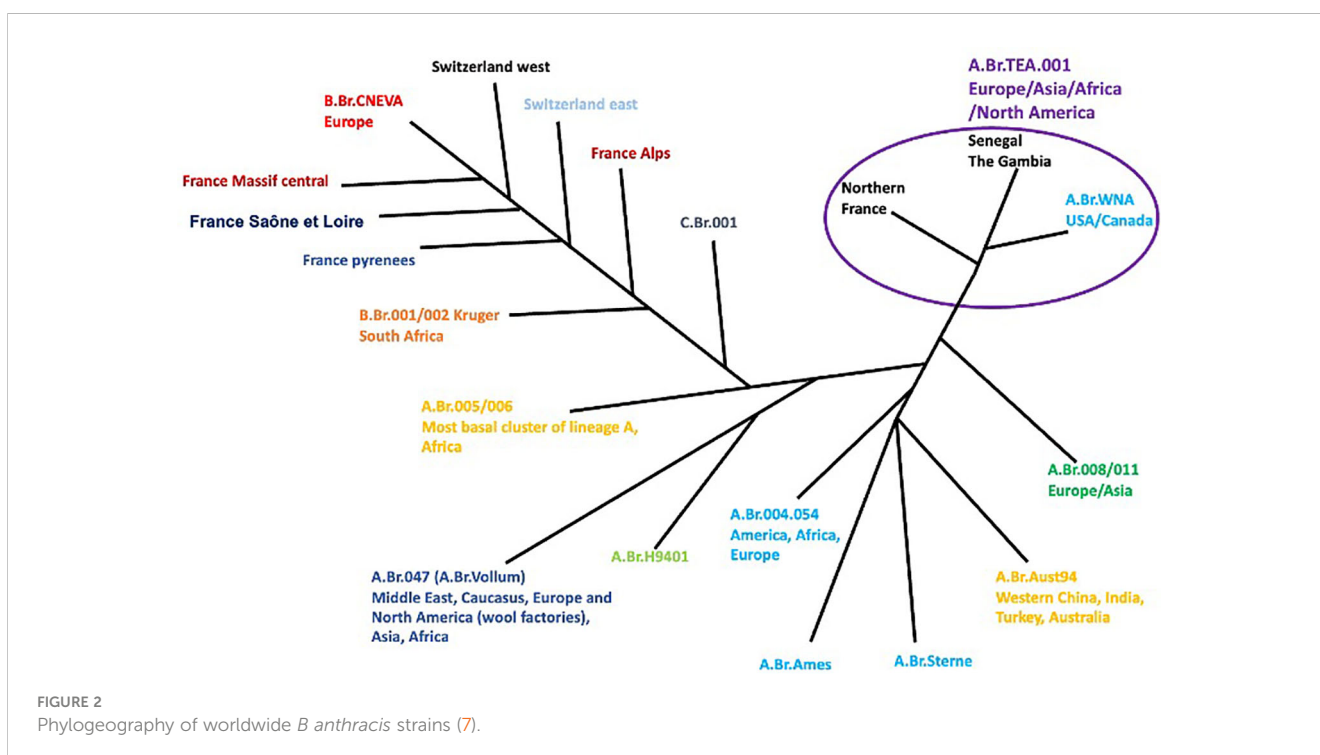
Switzerland west

B.Br.CNEVA
Europe

Switzerland east

France Alps

France Massif central

France Saône et Loire

France pyrenees

C.Br.001

B.Br.001/002 Kruger
South Africa

A.Br.TEA.001
Europe/Asia/Africa
/North America

Senegal
The Gambia

Northern
France

A.Br.WNA
USA/Canada

A.Br.005/006
Most basal cluster of lineage A,
Africa

A.Br.008/011
Europe/Asia

A.Br.004.054
America, Africa,
Europe

A.Br.H9401

A.Br.047 (A.Br.Vollum)
Middle East, Caucasus, Europe and
North America (wool factories),
Asia, Africa

A.Br.Aust94
Western China, India,
Turkey, Australia

A.Br.Ames

A.Br.Sterne

FIGURE 2
Phylogeography of worldwide B anthracis strains (7).